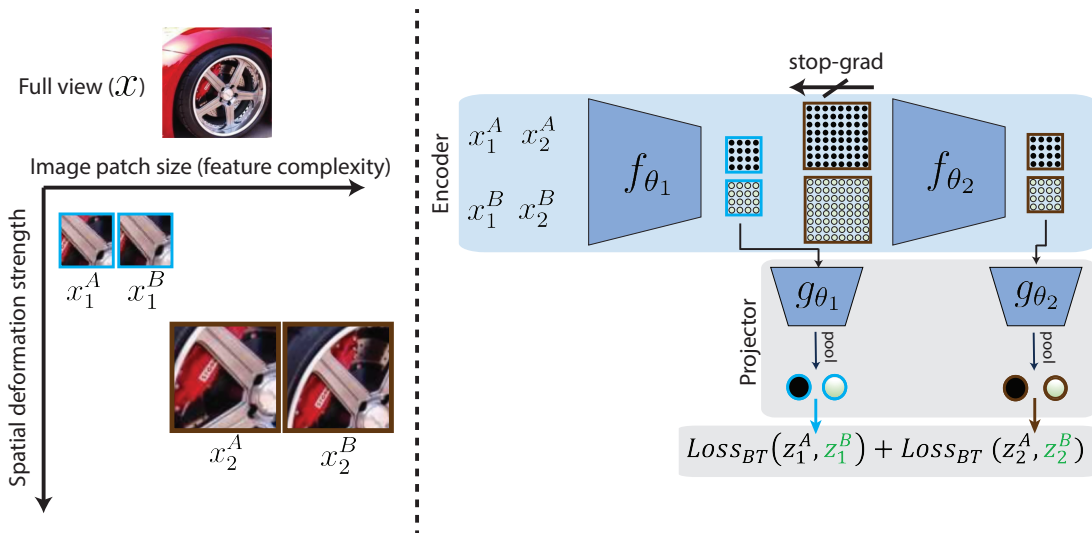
Full view ($x$)

Image patch size (feature complexity)

Spatial deformation strength

$x_1^A$ $x_1^B$

$x_2^A$ $x_2^B$

stop-grad

Encoder

$x_1^A$ $x_2^A$

$x_1^B$ $x_2^B$

$f_{\theta_1}$

$f_{\theta_2}$

Projector

$g_{\theta_1}$

$g_{\theta_2}$

pool

pool

$Loss_{BT}(z_1^A, z_1^B) + Loss_{BT}(z_2^A, z_2^B)$